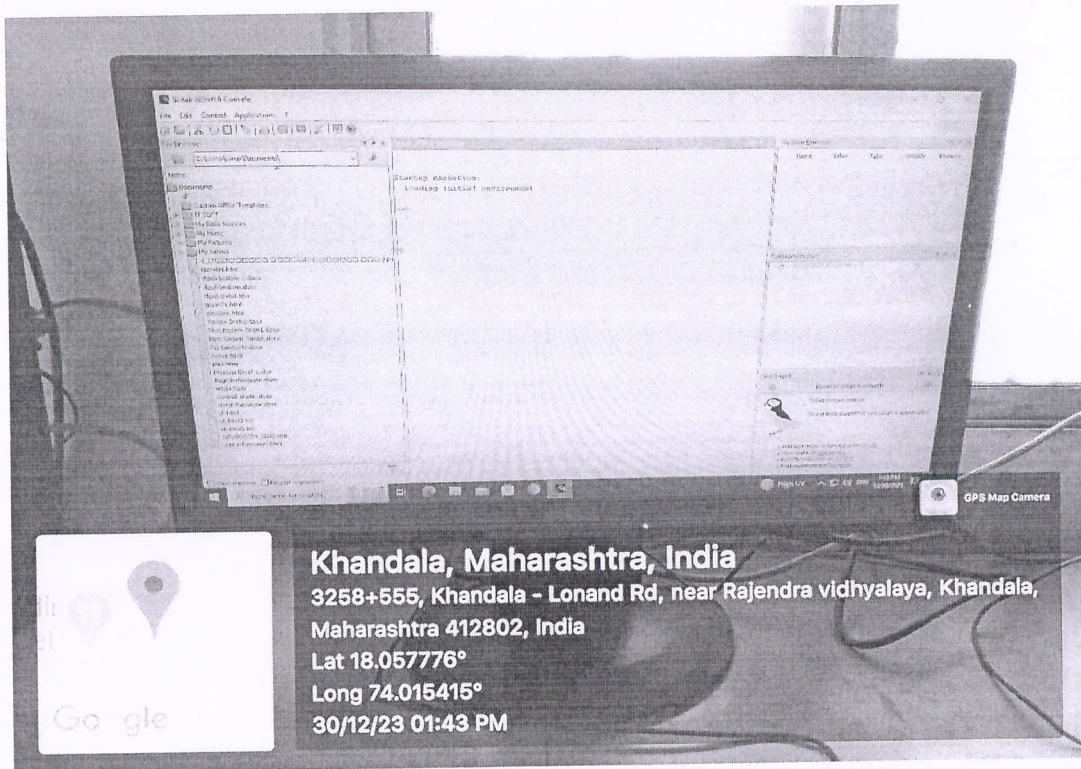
Scilab 6.0.0 Console
File Edit Control Applications ?
File Browser
C:\Users\Lenovo\Documents\
Name
Documents
Custom Office Templates
My Data Sources
My Music
My Pictures
My Videos
Starting execution.
Loading initial environment
-->
Variable Browser
Name Value Type Visibility Memory
Command History
News feed
Type here to search
GPS Map Camera

Khandala, Maharashtra, India
3258+555, Khandala - Lonand Rd, near Rajendra vidhyalaya, Khandala, Maharashtra 412802, India
Lat 18.057776°
Long 74.015415°
30/12/23 01:43 PM
Google